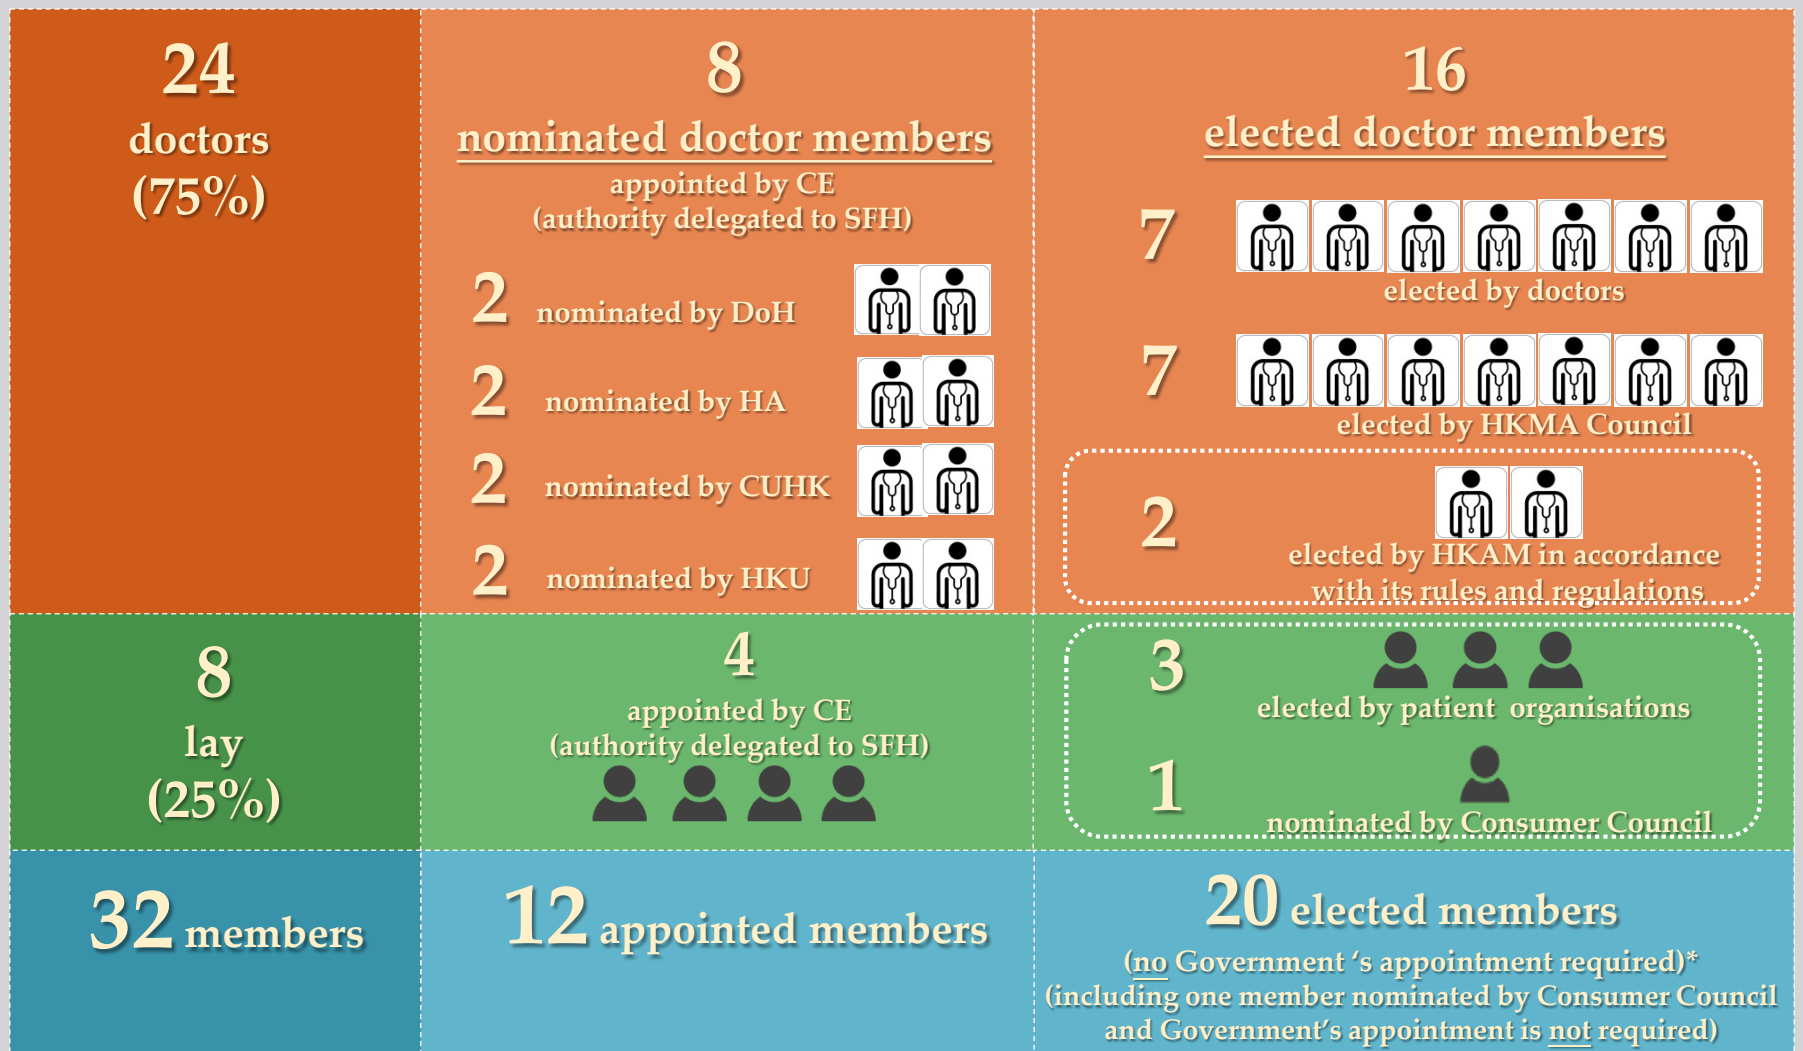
| | | |
|---|---|---|
| 24 doctors (75%) | 8 nominated doctor members appointed by CE (authority delegated to SFH) 2 nominated by DoH 2 nominated by HA 2 nominated by CUHK 2 nominated by HKU | 16 elected doctor members 7 elected by doctors 7 elected by HKMA Council 2 elected by HKAM in accordance with its rules and regulations |
| 8 lay (25%) | 4 appointed by CE (authority delegated to SFH) | 3 elected by patient organisations 1 nominated by Consumer Council |
| 32 members | 12 appointed members | 20 elected members (no Government 's appointment required)* (including one member nominated by Consumer Council and Government's appointment is not required) |